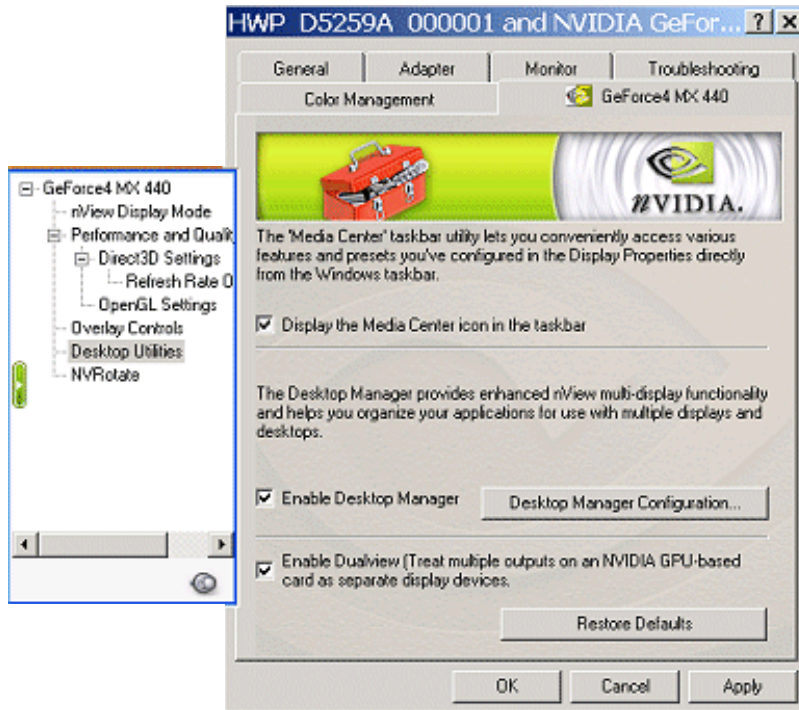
HWP D5259A 000001 and NVIDIA GeFor... ? X

General | Adapter | Monitor | Troubleshooting
Color Management | GeForce4 MX 440

GeForce4 MX 440
nView Display Mode
Performance and Qualit
Direct3D Settings
Refresh Rate O
OpenGL Settings
Overlay Controls
Desktop Utilities
NVRotate

nVIDIA.

The 'Media Center' taskbar utility lets you conveniently access various features and presets you've configured in the Display Properties directly from the Windows taskbar.

Display the Media Center icon in the taskbar

The Desktop Manager provides enhanced nView multi-display functionality and helps you organize your applications for use with multiple displays and desktops.

Enable Desktop Manager

Desktop Manager Configuration...

Enable Dualview (Treat multiple outputs on an NVIDIA GPU-based card as separate display devices.

Restore Defaults

OK | Cancel | Apply